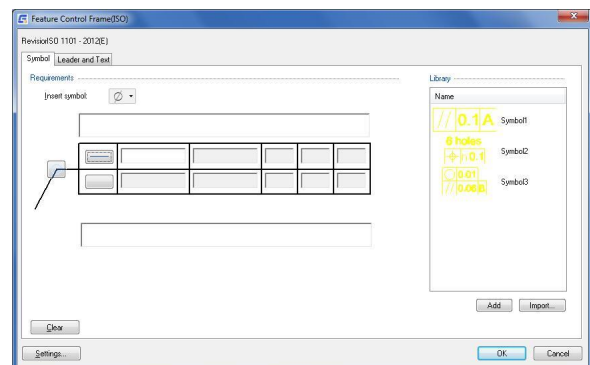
Feature Control Frame(ISO)

RevisioISO 1101 - 2012(E)

Symbol | Leader and Text

Requirements

Insert symbol: ∅

Library

Name

// 0.1 A Symbol1

8 holes ⌖ 0.1 Symbol2

0.01 // 0.06 B Symbol3

Add | Import...

Clear

Settings...

OK | Cancel